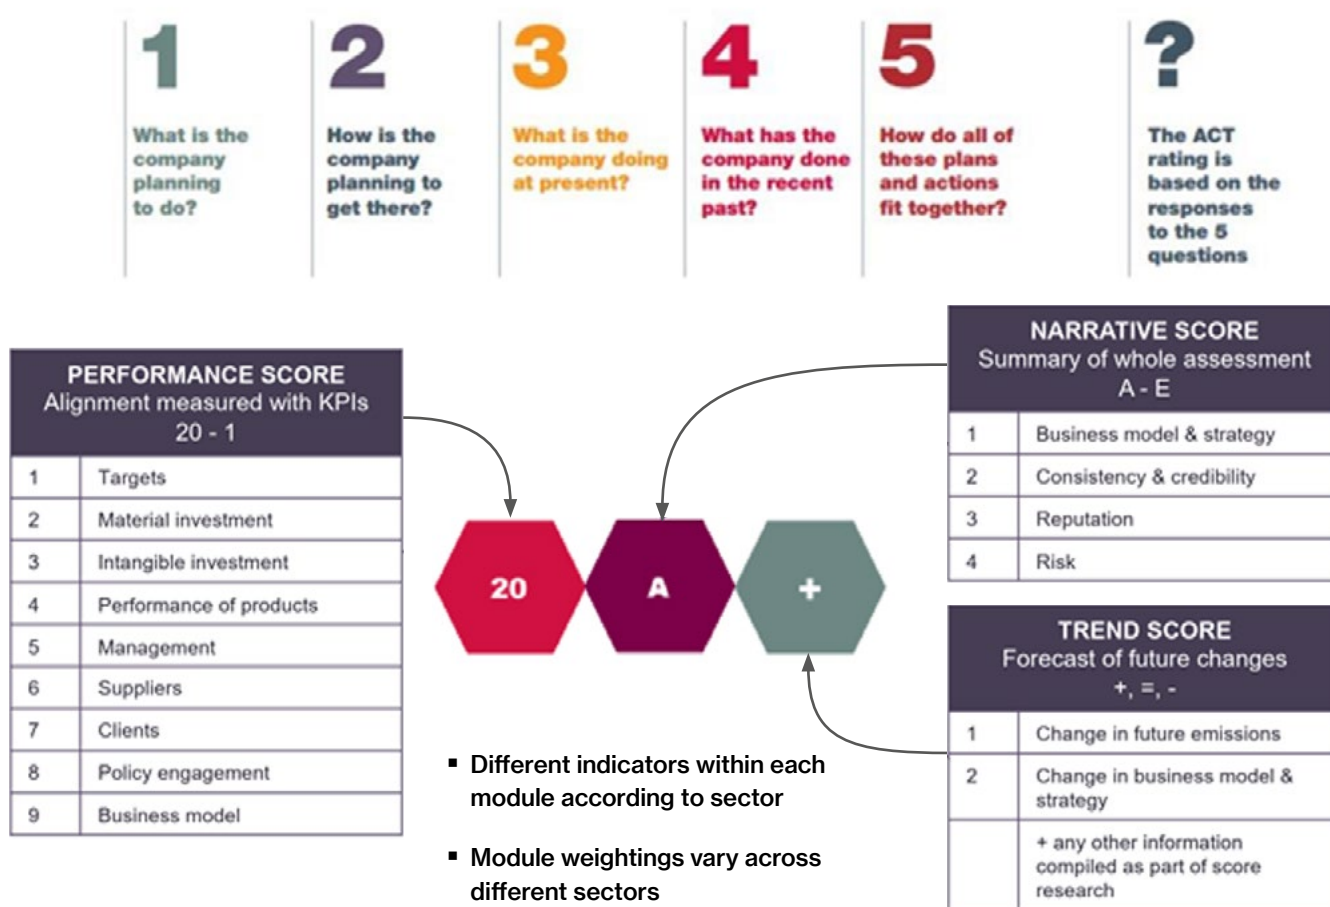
1
What is the company planning to do?

2
How is the company planning to get there?

3
What is the company doing at present?

4
What has the company done in the recent past?

5
How do all of these plans and actions fit together?

?
The ACT rating is based on the responses to the 5 questions

| PERFORMANCE SCORE Alignment measured with KPIs 20 - 1 | |
|---|---|
| 1 | Targets |
| 2 | Material investment |
| 3 | Intangible investment |
| 4 | Performance of products |
| 5 | Management |
| 6 | Suppliers |
| 7 | Clients |
| 8 | Policy engagement |
| 9 | Business model |

20 A +

| NARRATIVE SCORE Summary of whole assessment A - E | |
|---|---|
| 1 | Business model & strategy |
| 2 | Consistency & credibility |
| 3 | Reputation |
| 4 | Risk |

| TREND SCORE Forecast of future changes +, =, - | |
|---|---|
| 1 | Change in future emissions |
| 2 | Change in business model & strategy |
| | + any other information compiled as part of score research |

▪ Different indicators within each module according to sector

▪ Module weightings vary across different sectors